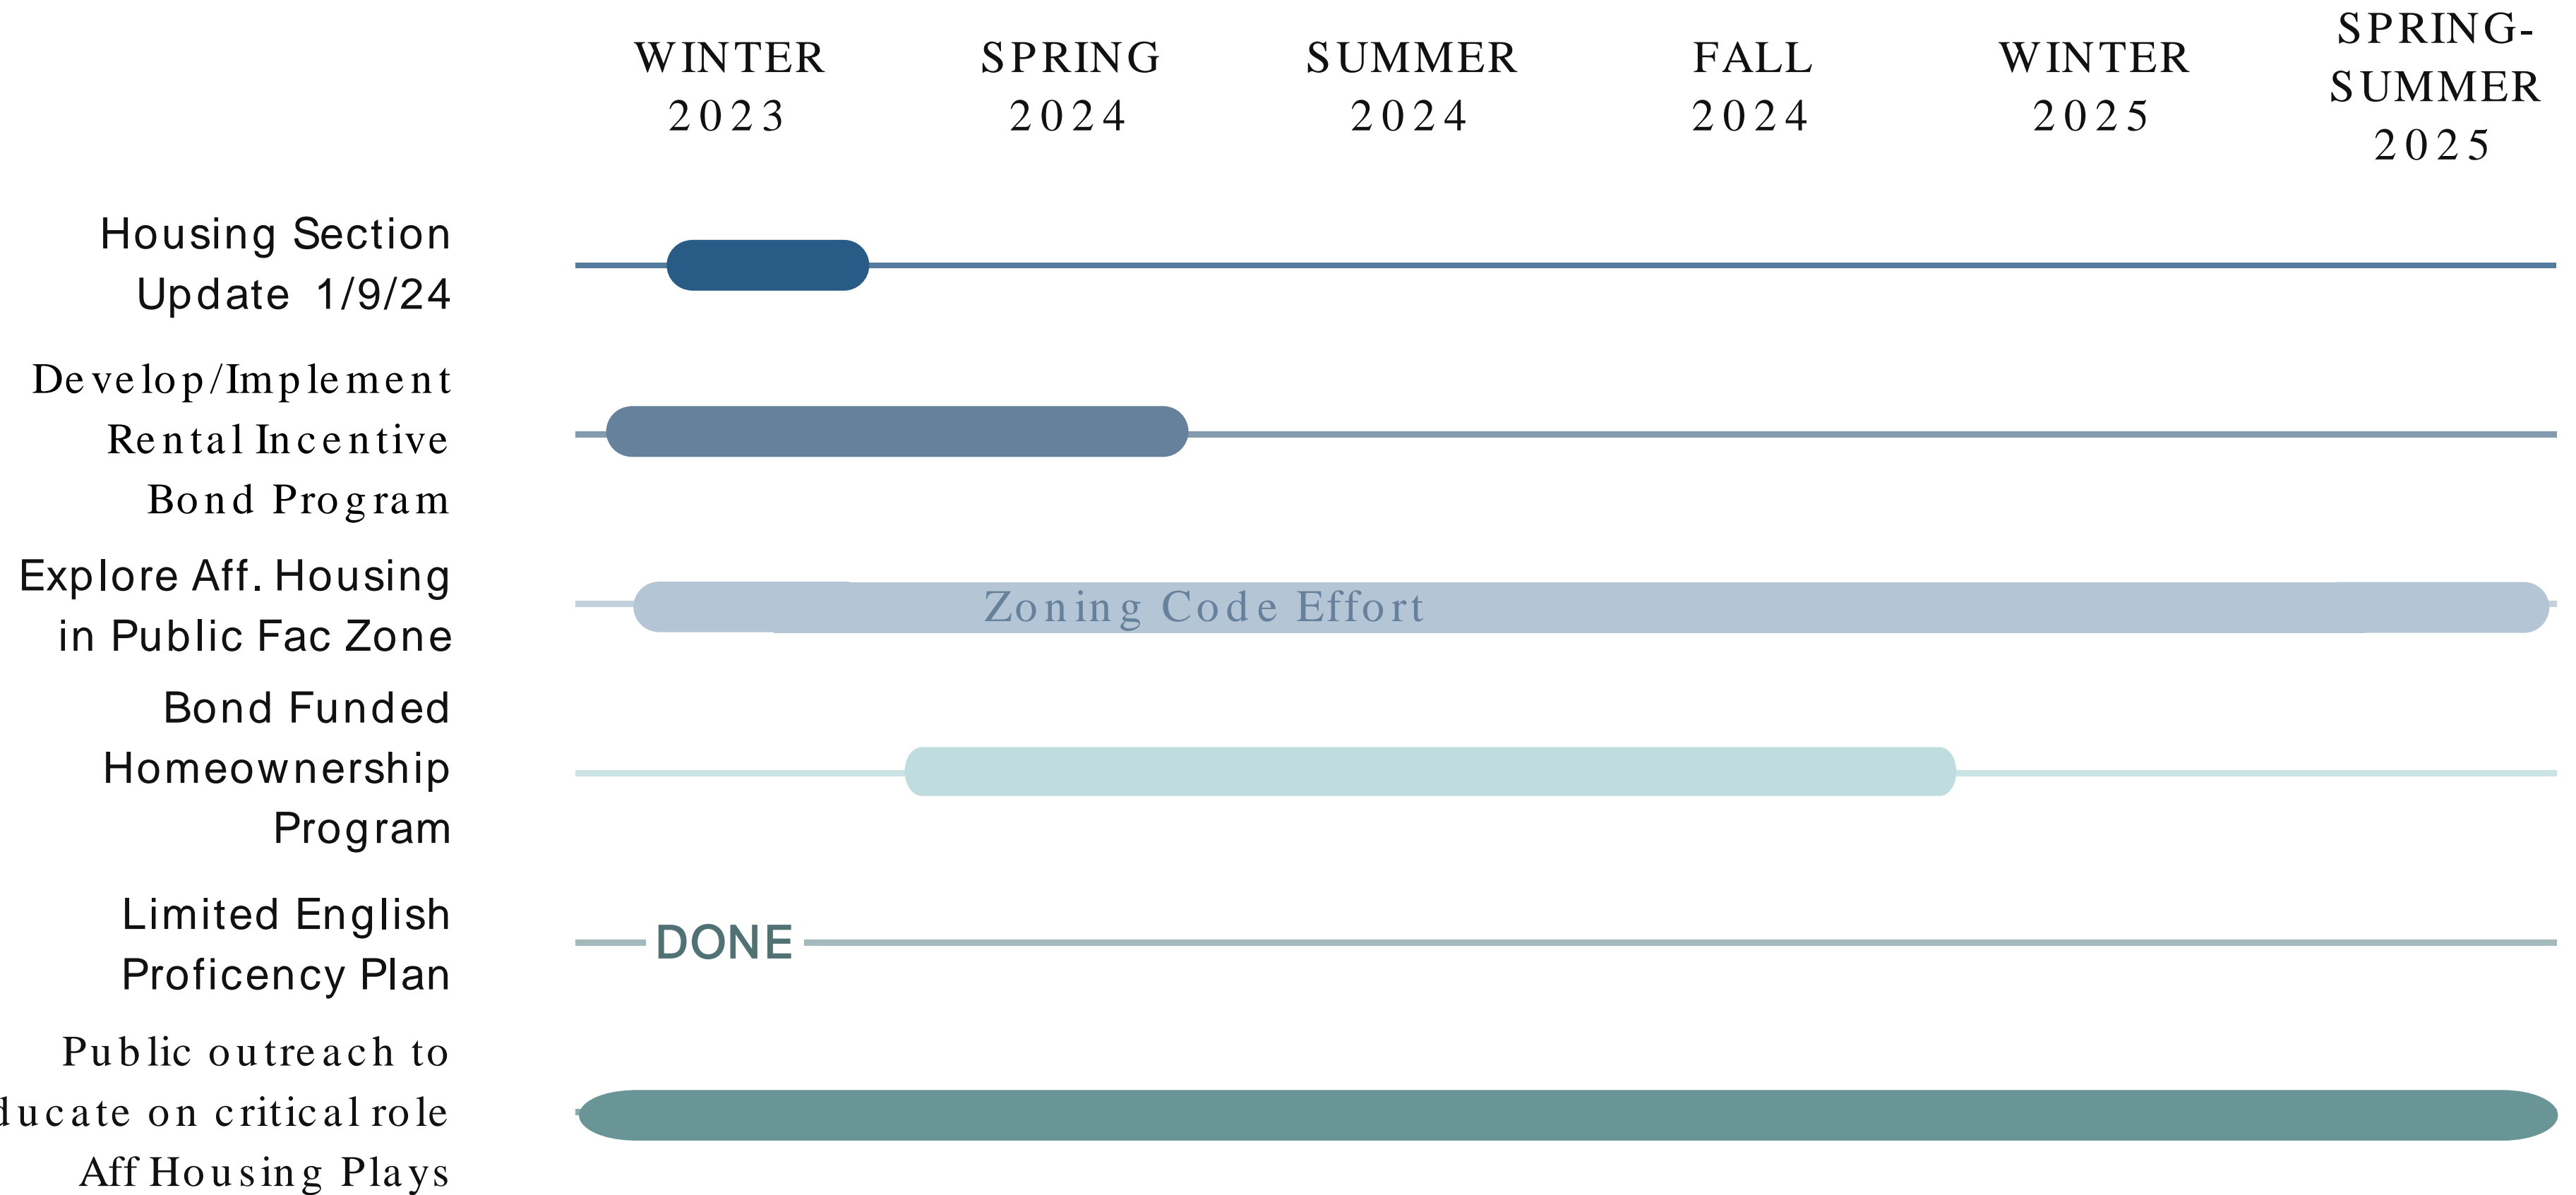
WINTER 2023

SPRING 2024

SUMMER 2024

FALL 2024

WINTER 2025

SPRING-SUMMER 2025

Housing Section Update 1/9/24

Develop/Implement Rental Incentive Bond Program

Explore Aff. Housing in Public Fac Zone

Zoning Code Effort

Bond Funded Homeownership Program

Limited English Proficency Plan

DONE

Public outreach to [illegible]ducate on critical role Aff Housing Plays